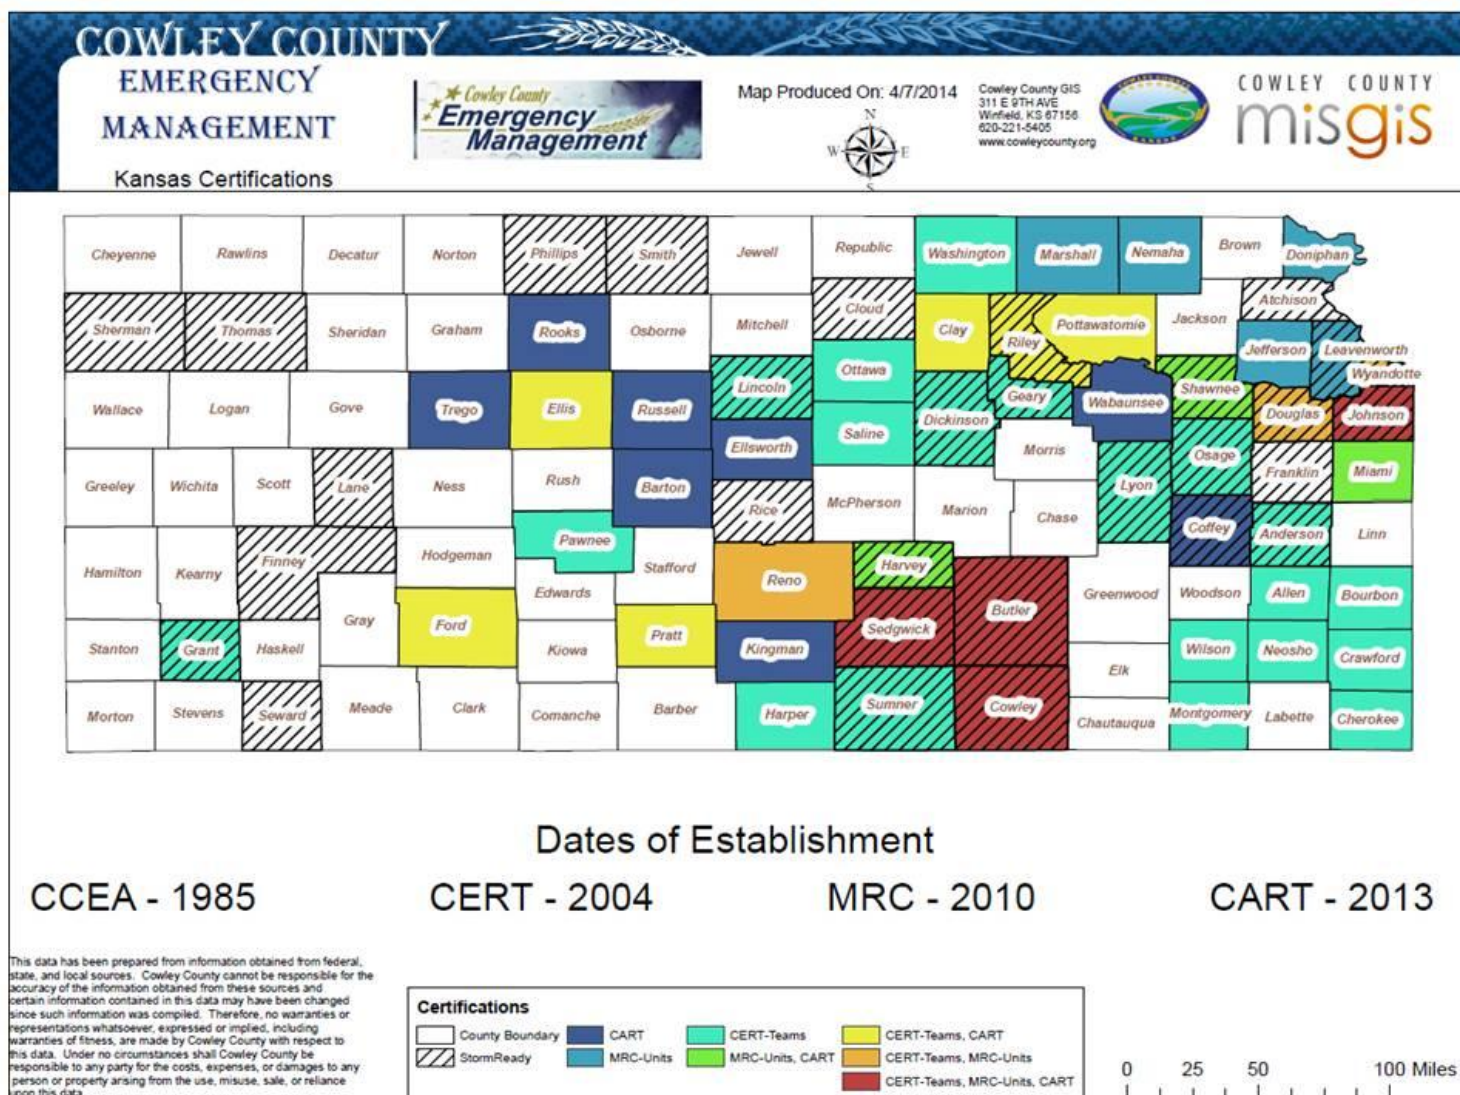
COWLEY COUNTY
EMERGENCY
MANAGEMENT

Kansas Certifications

Cowley County
Emergency Management

Map Produced On: 4/7/2014

N
W E
S

Cowley County GIS
311 E 9TH AVE
Winfield, KS 67156
620-221-5405
www.cowleycounty.org

COWLEY COUNTY
misgis

Cheyenne
Rawlins
Decatur
Norton
Phillips
Smith
Jewell
Republic
Washington
Marshall
Nemaha
Brown
Doniphan
Sherman
Thomas
Sheridan
Graham
Rooks
Osborne
Mitchell
Cloud
Clay
Riley
Pottawatomie
Jackson
Atchison
Jefferson
Leavenworth
Wyandotte
Wallace
Logan
Gove
Trego
Ellis
Russell
Lincoln
Ottawa
Dickinson
Geary
Wabaunsee
Shawnee
Douglas
Johnson
Saline
Ellsworth
Morris
Osage
Greeley
Wichita
Scott
Lane
Ness
Rush
Barton
Rice
McPherson
Marion
Chase
Lyon
Franklin
Miami
Pawnee
Coffey
Anderson
Linn
Hamilton
Kearny
Finney
Hodgeman
Stafford
Reno
Harvey
Edwards
Butler
Greenwood
Woodson
Allen
Bourbon
Gray
Ford
Pratt
Sedgwick
Stanton
Grant
Haskell
Kiowa
Kingman
Elk
Wilson
Neosho
Crawford
Morton
Stevens
Seward
Meade
Clark
Comanche
Barber
Harper
Sumner
Cowley
Chautauqua
Montgomery
Labette
Cherokee

Dates of Establishment

CCEA - 1985 CERT - 2004 MRC - 2010 CART - 2013

This data has been prepared from information obtained from federal, state, and local sources. Cowley County cannot be responsible for the accuracy of the information obtained from these sources and certain information contained in this data may have been changed since such information was compiled. Therefore, no warranties or representations whatsoever, expressed or implied, including warranties of fitness, are made by Cowley County with respect to this data. Under no circumstances shall Cowley County be responsible to any party for the costs, expenses, or damages to any person or property arising from the use, misuse, sale, or reliance upon this data.

Certifications
County Boundary
StormReady
CART
MRC-Units
CERT-Teams
MRC-Units, CART
CERT-Teams, CART
CERT-Teams, MRC-Units
CERT-Teams, MRC-Units, CART

0 25 50 100 Miles